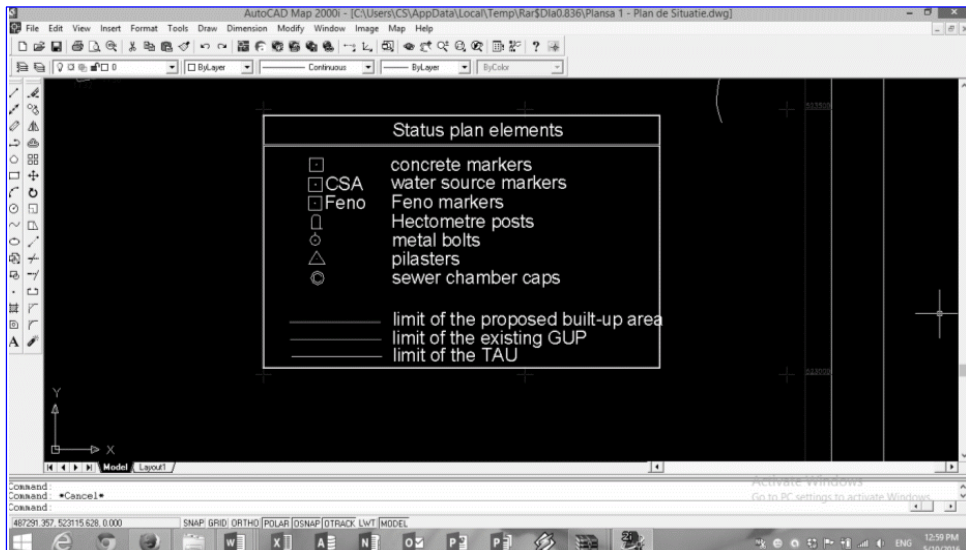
AutoCAD Map 2000i - [C:\Users\CS\AppData\Local\Temp\Rar$DIa0.836\Plansa 1 - Plan de Situatie.dwg]

File Edit View Insert Format Tools Draw Dimension Modify Window Image Map Help

ByLayer Continuous ByLayer ByColor

Status plan elements

concrete markers
CSA water source markers
Feno Feno markers
Hectometre posts
metal bolts
pilasters
sewer chamber caps

limit of the proposed built-up area
limit of the existing GUP
limit of the TAU

Y
X

Model Layout1

Command:
Command: *Cancel*
Command:

487291.357, 523115.628, 0.000 SNAP GRID ORTHO POLAR OSNAP OTRACK LWT MODEL

Activate Windows
Go to PC settings to activate Windows.

ENG 12:59 PM